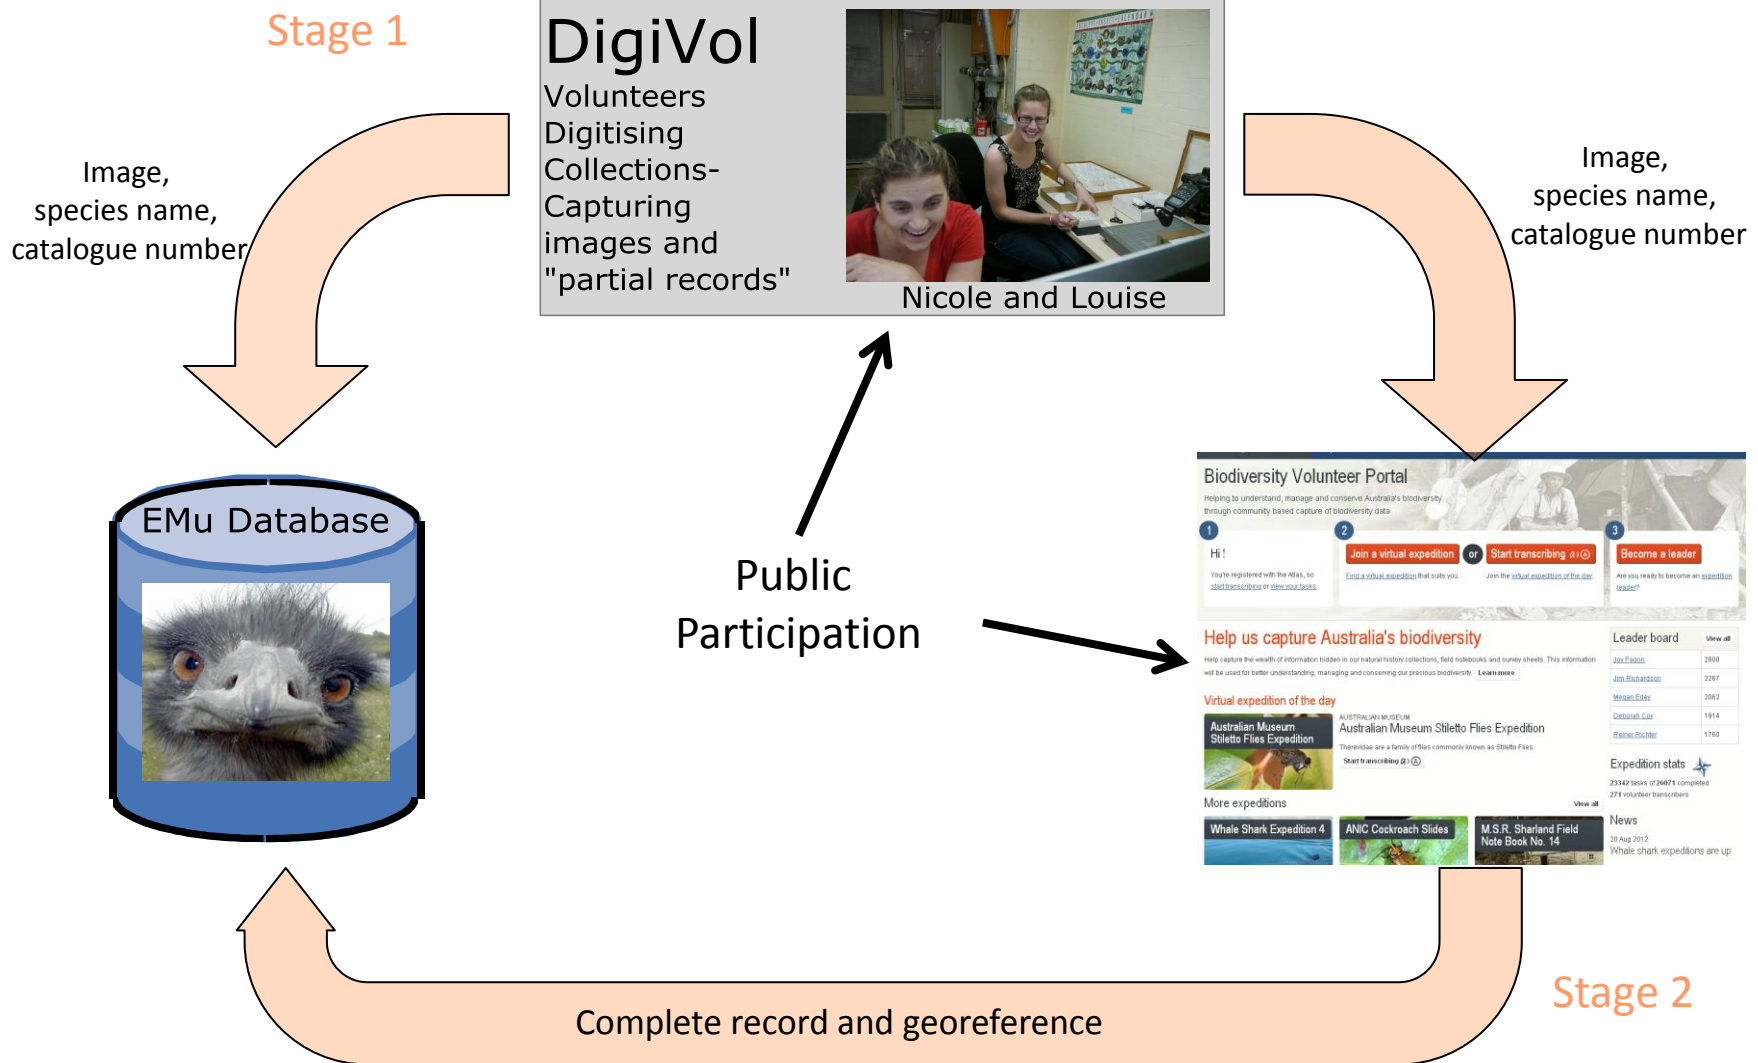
Stage 1

DigiVol
Volunteers Digitising Collections- Capturing images and "partial records"

Nicole and Louise

Image, species name, catalogue number

Image, species name, catalogue number

EMu Database

Public Participation

Biodiversity Volunteer Portal
Helping to understand, manage and conserve Australia's biodiversity through community based capture of biodiversity data

1
Hi !
You're registered with the Atlas, so start transcribing or view your tasks

2
Join a virtual expedition or Start transcribing
Find a virtual expedition that suits you. Join the virtual expedition of the day

3
Become a leader
Are you ready to become an expedition leader?

Help us capture Australia's biodiversity
Help capture the wealth of information hidden in our natural history collections, field notebooks and survey sheets. This information will be used for better understanding, managing and conserving our precious biodiversity. Learn more

Virtual expedition of the day
Australian Museum Stiletto Flies Expedition
AUSTRALIAN MUSEUM
Australian Museum Stiletto Flies Expedition
Therevidae are a family of flies commonly known as Stiletto Flies.
Start transcribing

More expeditions View all
Whale Shark Expedition 4
ANIC Cockroach Slides
M.S.R. Sharland Field Note Book No. 14

Leader board View all
| Joy Pason | 2800 |
|---|---|
| Jim Richardson | 2267 |
| Megan Edey | 2062 |
| Deborah Cox | 1914 |
| Reiner Richter | 1760 |

Expedition stats
23342 tasks of 26071 completed
271 volunteer transcribers

News
28 Aug 2012
Whale shark expeditions are up

Stage 2

Complete record and georeference